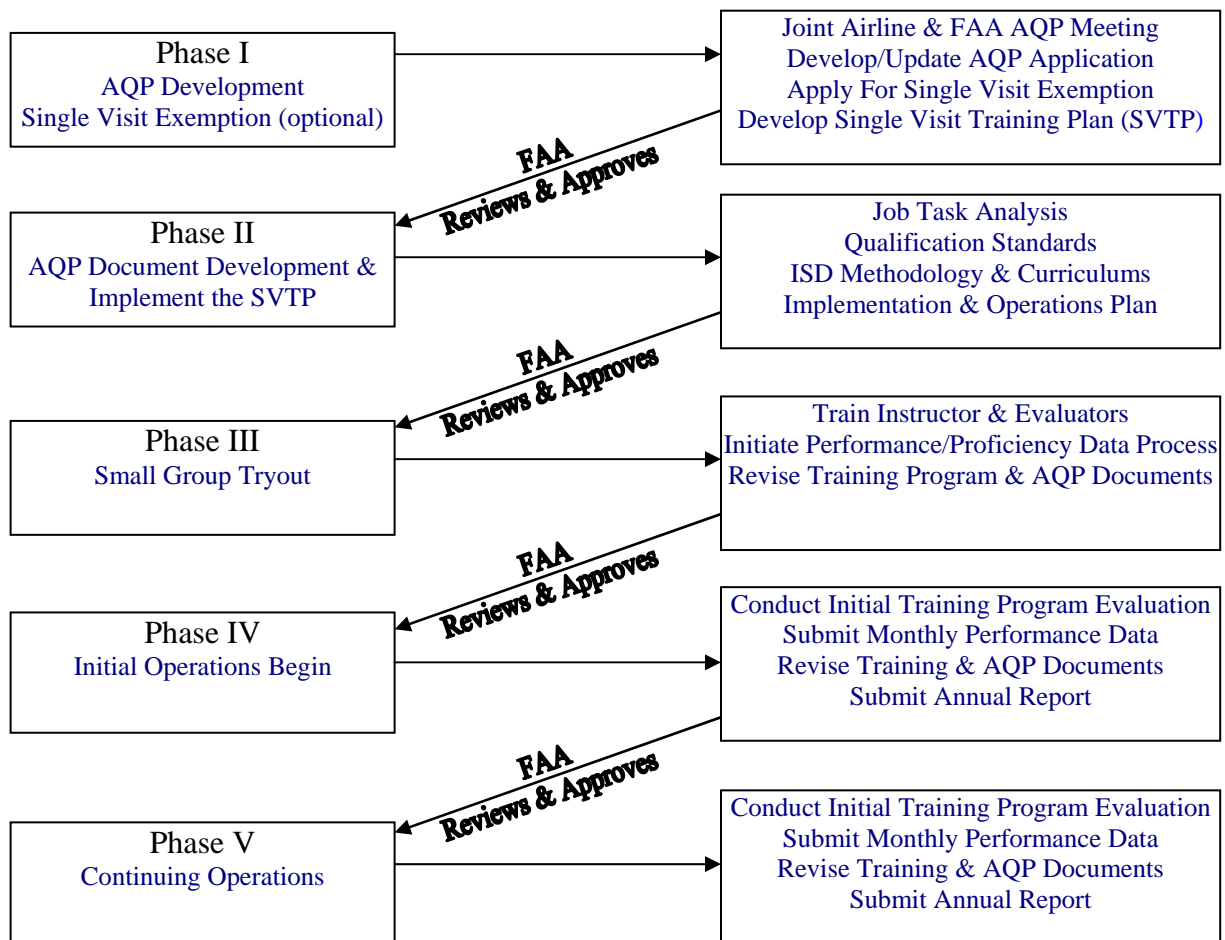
Phase I
AQP Development
Single Visit Exemption (optional)

Joint Airline & FAA AQP Meeting
Develop/Update AQP Application
Apply For Single Visit Exemption
Develop Single Visit Training Plan (SVTP)

FAA
Reviews & Approves

Phase II
AQP Document Development &
Implement the SVTP

Job Task Analysis
Qualification Standards
ISD Methodology & Curriculums
Implementation & Operations Plan

FAA
Reviews & Approves

Phase III
Small Group Tryout

Train Instructor & Evaluators
Initiate Performance/Proficiency Data Process
Revise Training Program & AQP Documents

FAA
Reviews & Approves

Phase IV
Initial Operations Begin

Conduct Initial Training Program Evaluation
Submit Monthly Performance Data
Revise Training & AQP Documents
Submit Annual Report

FAA
Reviews & Approves

Phase V
Continuing Operations

Conduct Initial Training Program Evaluation
Submit Monthly Performance Data
Revise Training & AQP Documents
Submit Annual Report